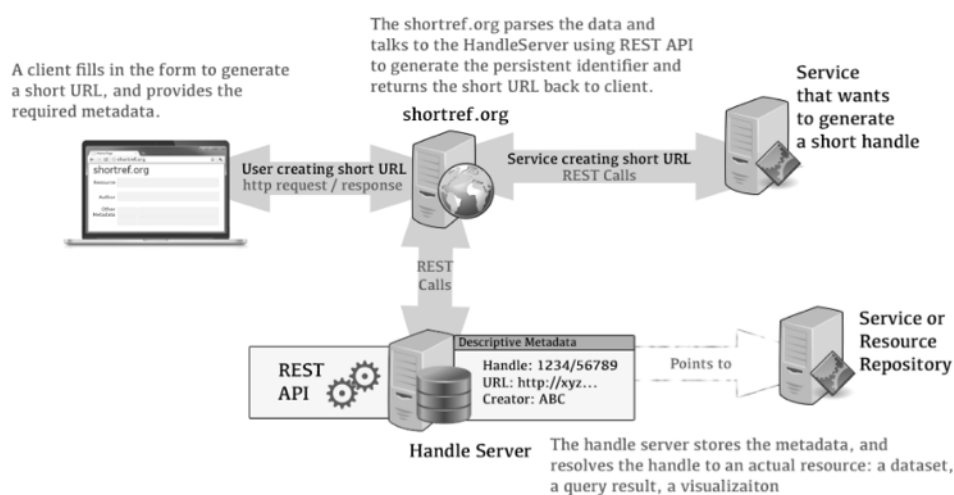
The shortref.org parses the data and talks to the HandleServer using REST API to generate the persistent identifier and returns the short URL back to client.

A client fills in the form to generate a short URL, and provides the required metadata.

shortref.org

Service that wants to generate a short handle

shortref.org

Resource

Author

Other Metadata

User creating short URL
http request / response

Service creating short URL
REST Calls

REST Calls

REST API

Descriptive Metadata
Handle: 1234/56789
URL: http://xyz...
Creator: ABC

Points to

Service or Resource Repository

Handle Server

The handle server stores the metadata, and resolves the handle to an actual resource: a dataset, a query result, a visualizaiton